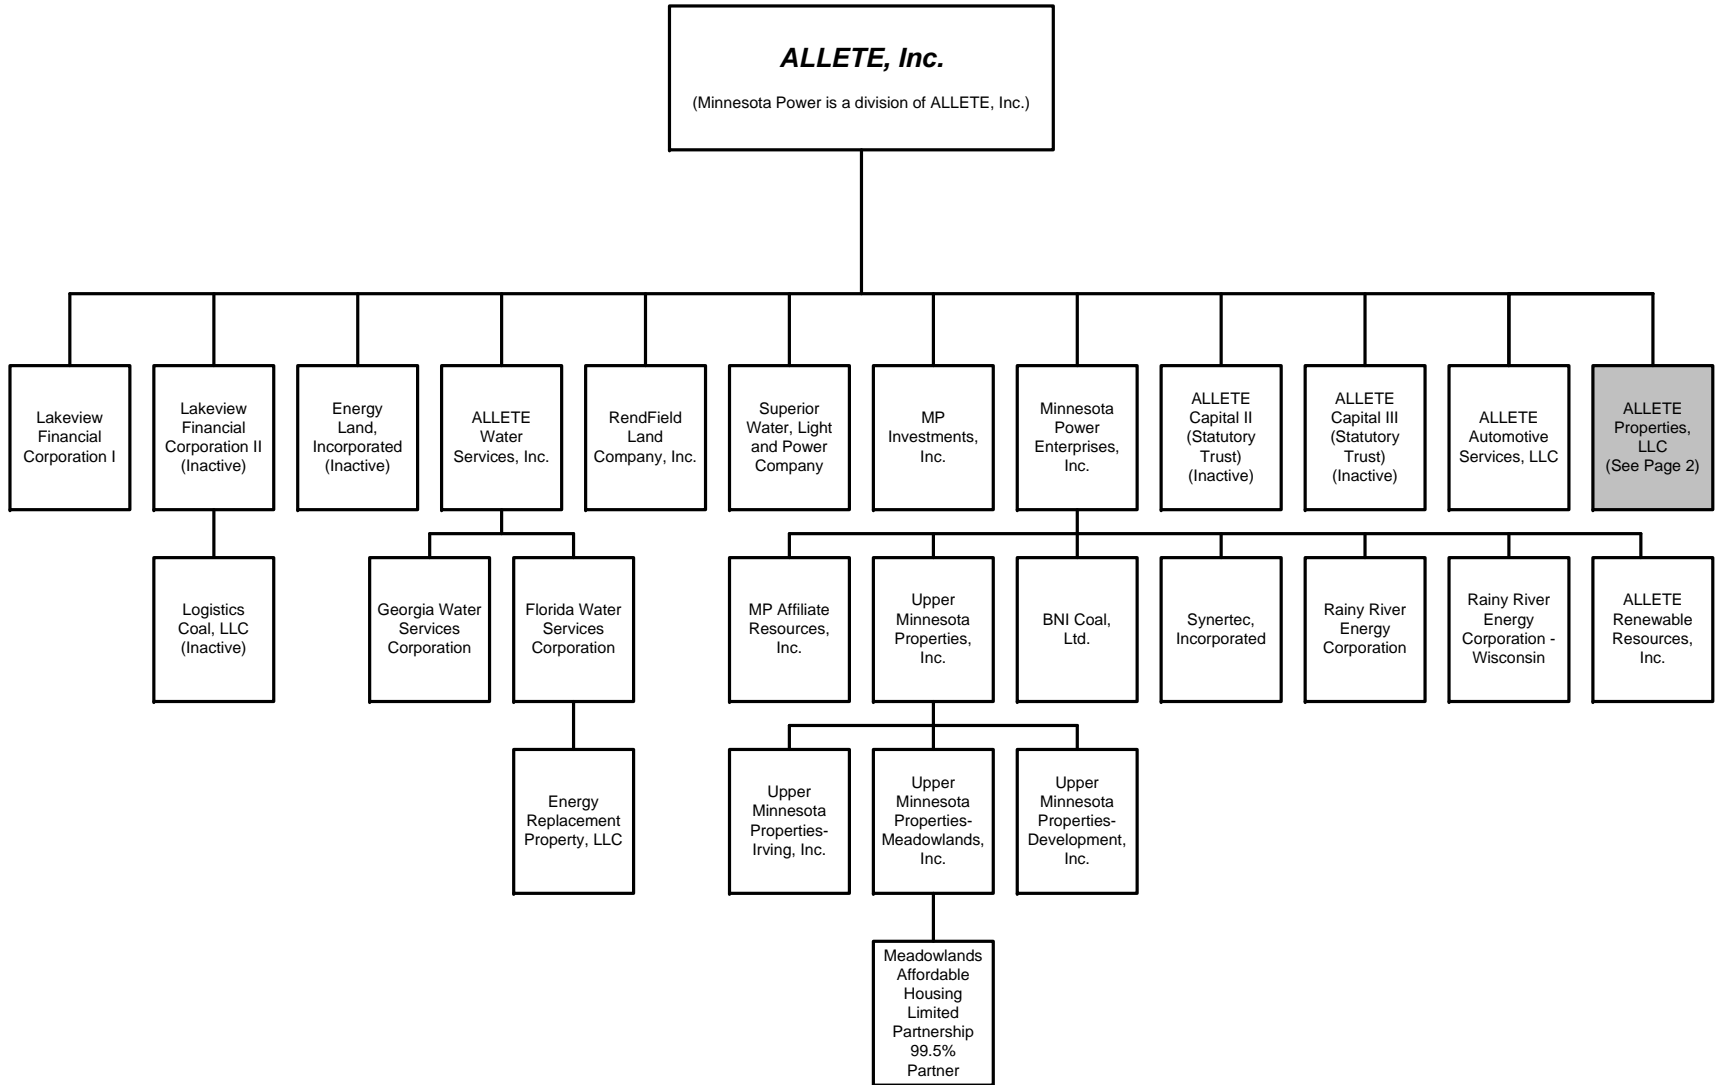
ALLETE, Inc.

(Minnesota Power is a division of ALLETE, Inc.)

Lakeview Financial Corporation I

Lakeview Financial Corporation II (Inactive)

Logistics Coal, LLC (Inactive)

Energy Land, Incorporated (Inactive)

ALLETE Water Services, Inc.

Georgia Water Services Corporation

Florida Water Services Corporation

Energy Replacement Property, LLC

RendField Land Company, Inc.

Superior Water, Light and Power Company

MP Investments, Inc.

Minnesota Power Enterprises, Inc.

MP Affiliate Resources, Inc.

Upper Minnesota Properties, Inc.

Upper Minnesota Properties-Irving, Inc.

Upper Minnesota Properties-Meadowlands, Inc.

Meadowlands Affordable Housing Limited Partnership 99.5% Partner

Upper Minnesota Properties-Development, Inc.

BNI Coal, Ltd.

Synertec, Incorporated

Rainy River Energy Corporation

Rainy River Energy Corporation - Wisconsin

ALLETE Renewable Resources, Inc.

ALLETE Capital II (Statutory Trust) (Inactive)

ALLETE Capital III (Statutory Trust) (Inactive)

ALLETE Automotive Services, LLC

ALLETE Properties, LLC (See Page 2)